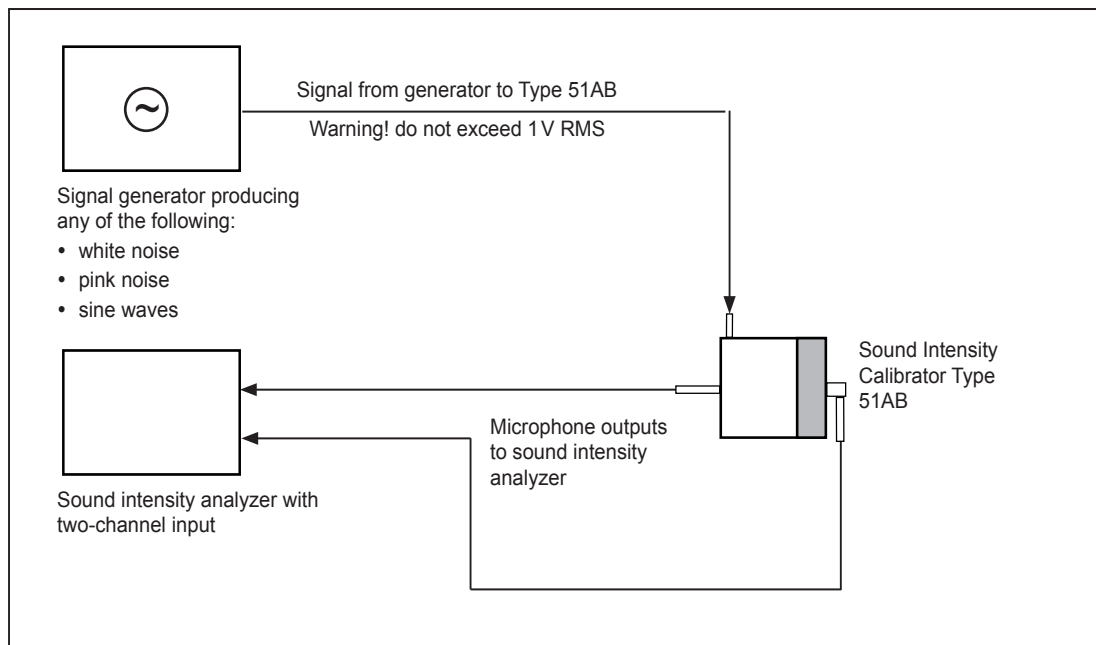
~

Signal from generator to Type 51AB

Warning! do not exceed 1V RMS

Signal generator producing any of the following:
• white noise
• pink noise
• sine waves

Sound Intensity Calibrator Type 51AB

Microphone outputs to sound intensity analyzer

Sound intensity analyzer with two-channel input